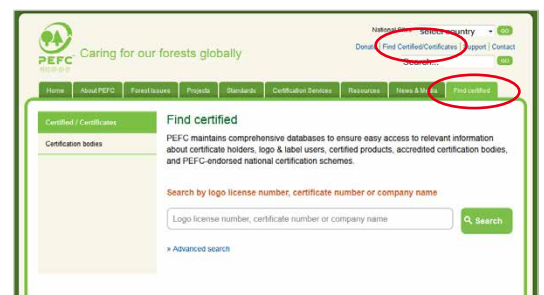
PEFC

Caring for our forests globally

National Sites Select country GO

Donate | Find Certified/Certificates | Support | Contact

Search... GO

Home | About PEFC | Forest Issues | Projects | Standards | Certification Services | Resources | News & Media | Find certified

Certified / Certificates

Certification bodies

Find certified

PEFC maintains comprehensive databases to ensure easy access to relevant information about certificate holders, logo & label users, certified products, accredited certification bodies, and PEFC-endorsed national certification schemes.

Search by logo license number, certificate number or company name

Logo license number, certificate number or company name

Search

» Advanced search